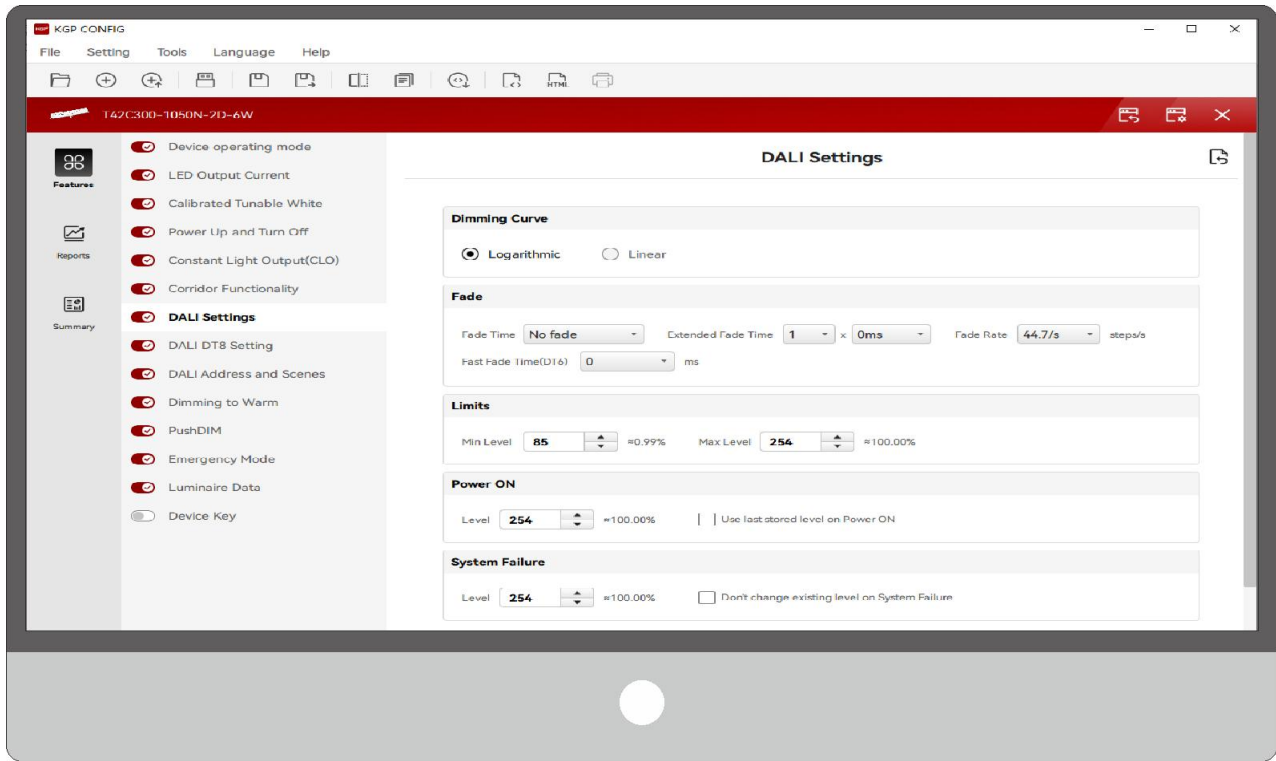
KGP CONFIG

File Setting Tools Language Help

T42C300-1050N-2D-6W

Features

Reports

Summary

Device operating mode
LED Output Current
Calibrated Tunable White
Power Up and Turn Off
Constant Light Output(CLO)
Corridor Functionality
DALI Settings
DALI DT8 Setting
DALI Address and Scenes
Dimming to Warm
PushDIM
Emergency Mode
Luminaire Data
Device Key

DALI Settings

Dimming Curve

Logarithmic Linear

Fade

Fade Time No fade Extended Fade Time 1 x 0ms Fade Rate 44.7/s steps/s

Fast Fade Time(DT6) 0 ms

Limits

Min Level 85 ≈0.99% Max Level 254 ≈100.00%

Power ON

Level 254 ≈100.00% Use last stored level on Power ON

System Failure

Level 254 ≈100.00% Don't change existing level on System Failure